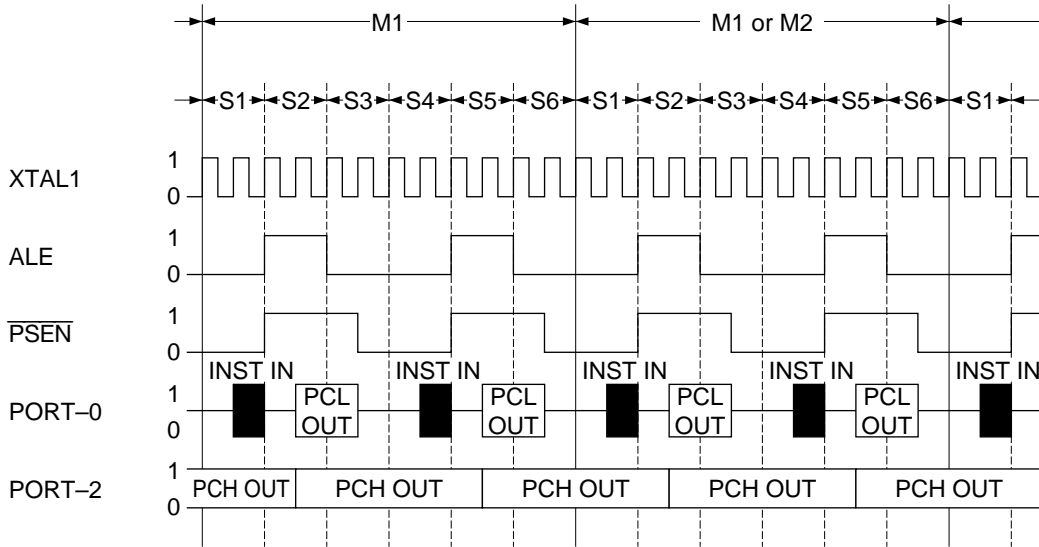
M1

M1 or M2

S1 S2 S3 S4 S5 S6 S1 S2 S3 S4 S5 S6 S1

XTAL1
1
0

ALE
1
0

$\overline{PSEN}$
1
0

INST IN INST IN INST IN INST IN INST IN

PORT–0
1
0

PCL OUT PCL OUT PCL OUT PCL OUT

PORT–2
1
0

PCH OUT PCH OUT PCH OUT PCH OUT PCH OUT